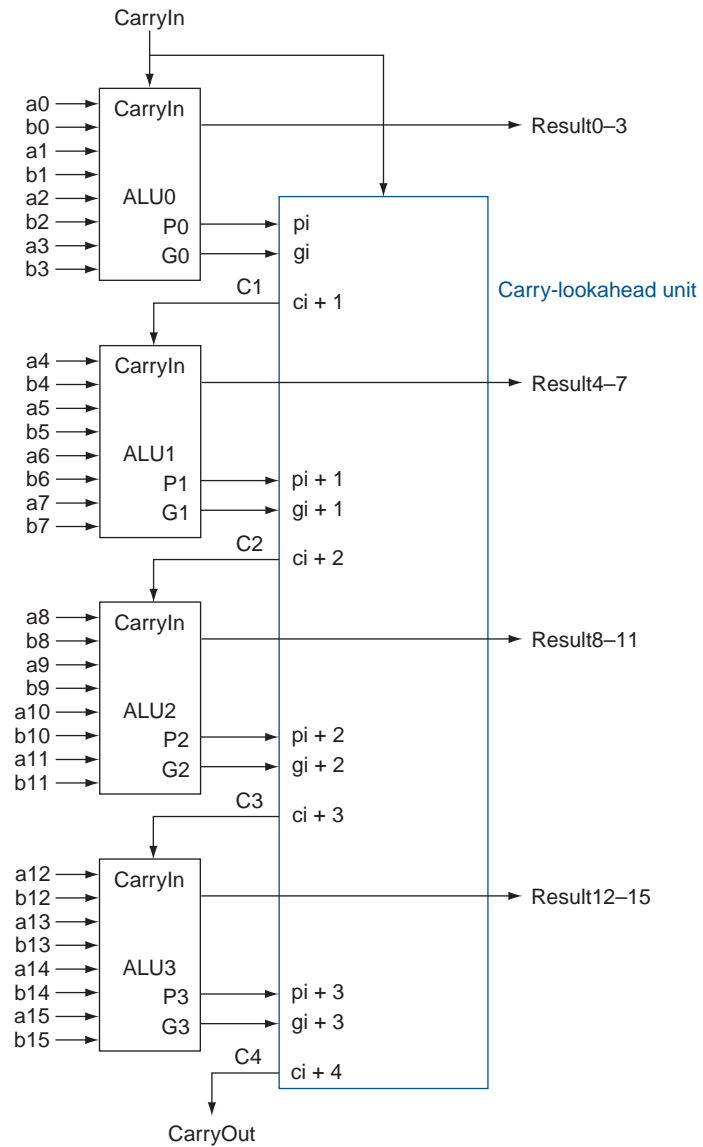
CarryIn

a0
b0
a1
b1
a2
b2
a3
b3

CarryIn
ALU0
P0
G0

Result0–3

pi
gi

Carry-lookahead unit

C1
ci + 1

a4
b4
a5
b5
a6
b6
a7
b7

CarryIn
ALU1
P1
G1

Result4–7

pi + 1
gi + 1

C2
ci + 2

a8
b8
a9
b9
a10
b10
a11
b11

CarryIn
ALU2
P2
G2

Result8–11

pi + 2
gi + 2

C3
ci + 3

a12
b12
a13
b13
a14
b14
a15
b15

CarryIn
ALU3
P3
G3

Result12–15

pi + 3
gi + 3

C4
ci + 4

CarryOut